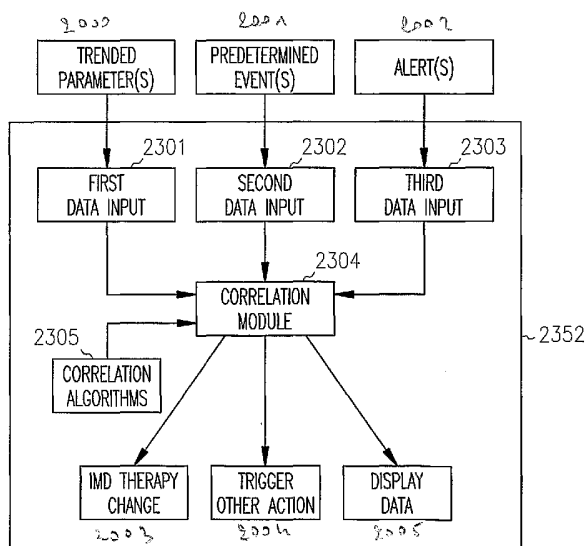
2000
TRENDED PARAMETER(S)

2001
PREDETERMINED EVENT(S)

2002
ALERT(S)

2301
FIRST DATA INPUT

2302
SECOND DATA INPUT

2303
THIRD DATA INPUT

2304
CORRELATION MODULE

2305
CORRELATION ALGORITHMS

2352

IMD THERAPY CHANGE
2003

TRIGGER OTHER ACTION
2004

DISPLAY DATA
2005